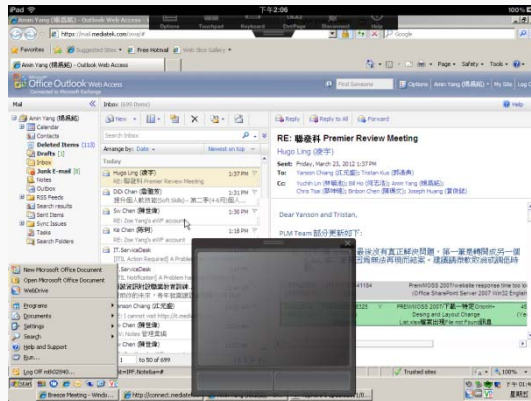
iPad 下午2:06 100%

Amin Yang (楊晨凱) - Outlook Web Access

Options Touchpad Keyboard Esc/Page Disconnect Help

https://mail.mediatek.com/owa/#

Google

Favorites Suggested Sites Free Hotmail Web Slice Gallery

Amin Yang (楊晨凱) - Outlook Web Access

Page Safety Tools

Office Outlook Web Access

Find Someone Options Amin Yang (楊晨凱) My Site Log Off

Mail Inbox (699 Items)

Amin Yang (楊晨凱)
Calendar
Contacts
Deleted Items (113)
Drafts [1]
Inbox
Junk E-mail [9]
Notes
Outbox
RSS Feeds
Search Folders
Sent Items
Sync Issues
Tasks
Search Folders

New Search Inbox Arrange by: Date Newest on top

Today
Hugo Ling (凌宇) 1:37 PM
RE: 聯發科 Premier Review Meeting
DiDi Chan (詹迪迪) 1:36 PM
Sv Chen (陳世偉) 1:24 PM
RE: Zoe Yang's eWF account
Ke Chen (陳珂) 1:18 PM
RE: Zoe Yang's eWF account
IT ServiceDesk
[ITIL Action Required] A Problem
ServiceDesk
Notification] A Problem has
Vanson Chang (江元盛)
cannot visit https://t.media
Sv Chen (陳世偉)
Notes 整理需要
Sv Chen (陳世偉)
1 to 50 of 699

Reply Reply to All Forward

RE: 聯發科 Premier Review Meeting
Hugo Ling (凌宇)
Sent: Friday, March 23, 2012 1:37 PM
To: Yanson Chang (江元盛); Tristan Kuo (郭泰典)
Cc: Yuchin Lin (林毓欽); Bill Ho (何志浩); Amin Yang (楊晨凱); Chris Tsai (蔡坤明); Sinbon Chen (陳新邦); Joseph Huang (黃俊銘)

Dear Yanson and Tristan,

PLM Team 部分更新如下:

PREVMOSS 2007 Website response time too lo
Office SharePoint Server 2007 Win32 Engin
PREVMOSS 2007 下載一轉變
Desing and Layout Change
List view 檢查超過 File not Found 錯誤

New Microsoft Office Document
Open Microsoft Office Document
WebDrive
Programs
Documents
Settings
Search
Help and Support
Run...
Log Off mtk02840...

Start Breeze Meeting - Windo... http://connect.mediatek...

Trusted sites 100%